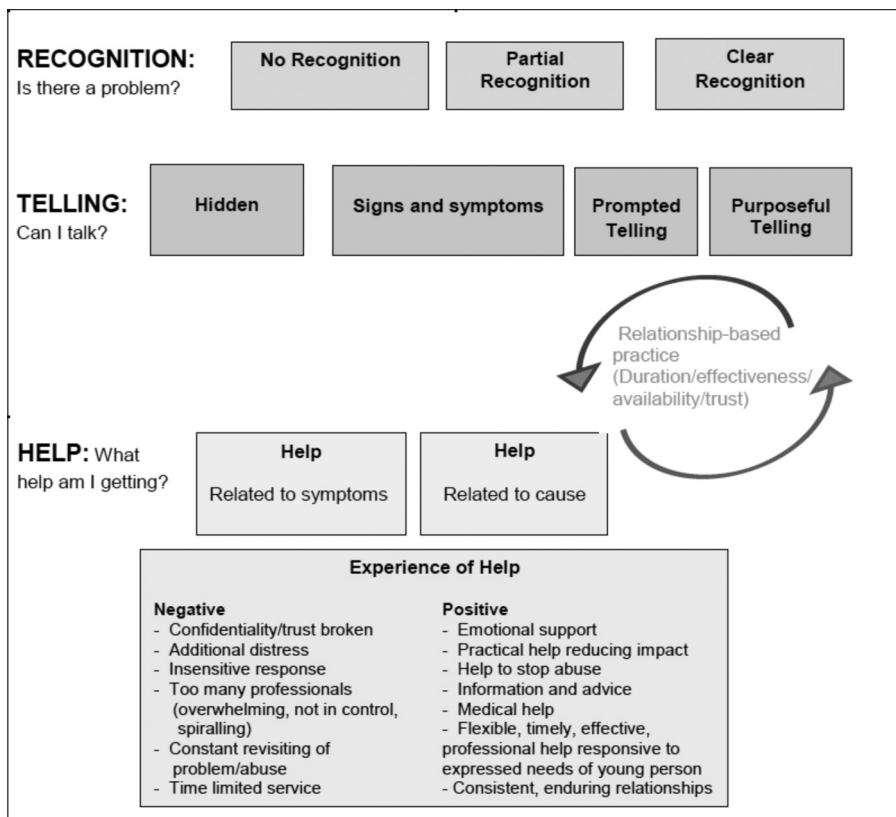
RECOGNITION:
Is there a problem?

No Recognition

Partial Recognition

Clear Recognition

TELLING:
Can I talk?

Hidden

Signs and symptoms

Prompted Telling

Purposeful Telling

Relationship-based practice (Duration/effectiveness/ availability/trust)

HELP: What help am I getting?

Help
Related to symptoms

Help
Related to cause

Experience of Help

Negative
- Confidentiality/trust broken
- Additional distress
- Insensitive response
- Too many professionals (overwhelming, not in control, spiralling)
- Constant revisiting of problem/abuse
- Time limited service

Positive
- Emotional support
- Practical help reducing impact
- Help to stop abuse
- Information and advice
- Medical help
- Flexible, timely, effective, professional help responsive to expressed needs of young person
- Consistent, enduring relationships